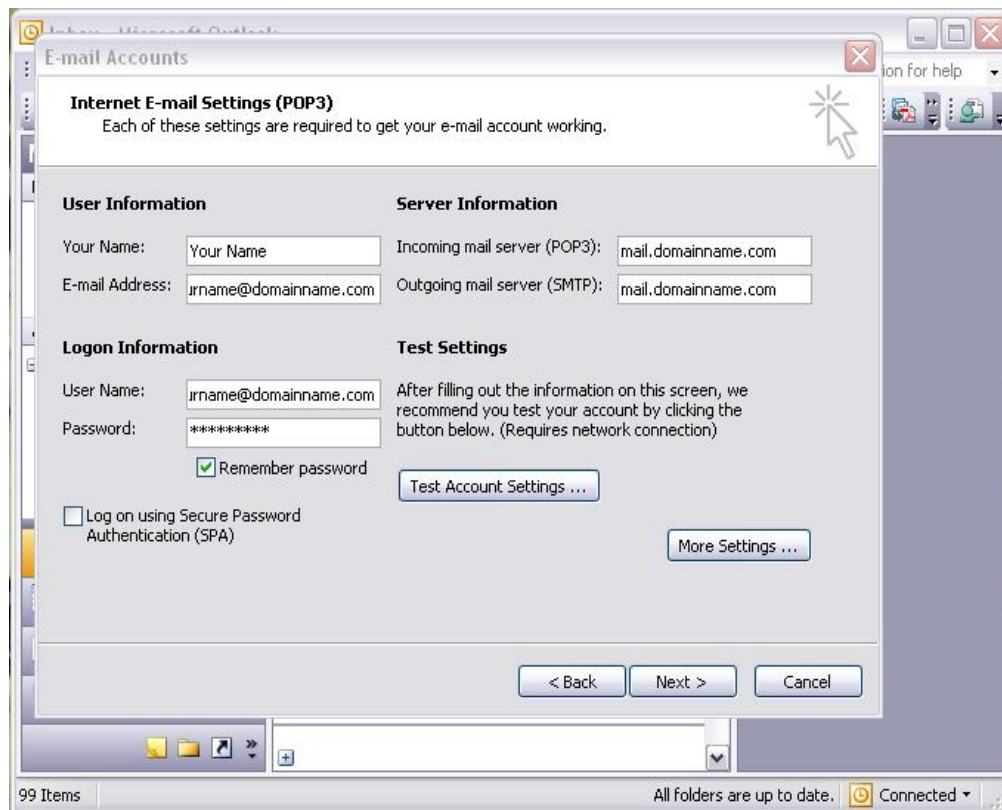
E-mail Accounts

ion for help

Internet E-mail Settings (POP3)
Each of these settings are required to get your e-mail account working.

User Information

Your Name: Your Name

E-mail Address: ırname@domainname.com

Server Information

Incoming mail server (POP3): mail.domainname.com

Outgoing mail server (SMTP): mail.domainname.com

Logon Information

User Name: ırname@domainname.com

Password: *********

Remember password

Test Settings

After filling out the information on this screen, we recommend you test your account by clicking the button below. (Requires network connection)

Test Account Settings ...

Log on using Secure Password Authentication (SPA)

More Settings ...

< Back Next > Cancel

99 Items

All folders are up to date. Connected